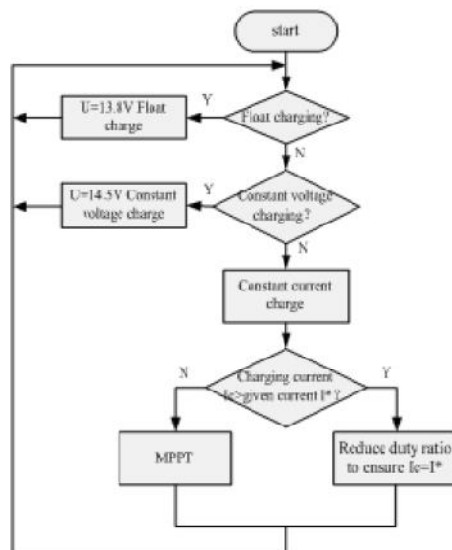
start

Y
U=13.8V Float charge
Float charging?
N

Y
U=14.5V Constant voltage charge
Constant voltage charging?
N

Constant current charge

N
Charging current Ic>given current I* ?
Y

MPPT

Reduce duty ratio to ensure Ic=I*